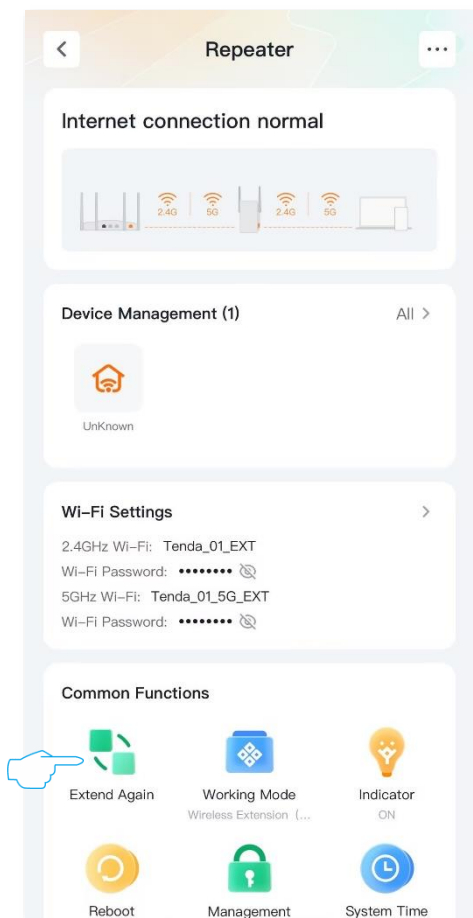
Repeater

Internet connection normal

2.4G 5G 2.4G 5G

Device Management (1) All >

UnKnown

Wi-Fi Settings >

2.4GHz Wi-Fi: Tenda_01_EXT
Wi-Fi Password: ••••••••
5GHz Wi-Fi: Tenda_01_5G_EXT
Wi-Fi Password: ••••••••

Common Functions

Extend Again
Working Mode
Wireless Extension (...
Indicator
ON

Reboot
Management
System Time